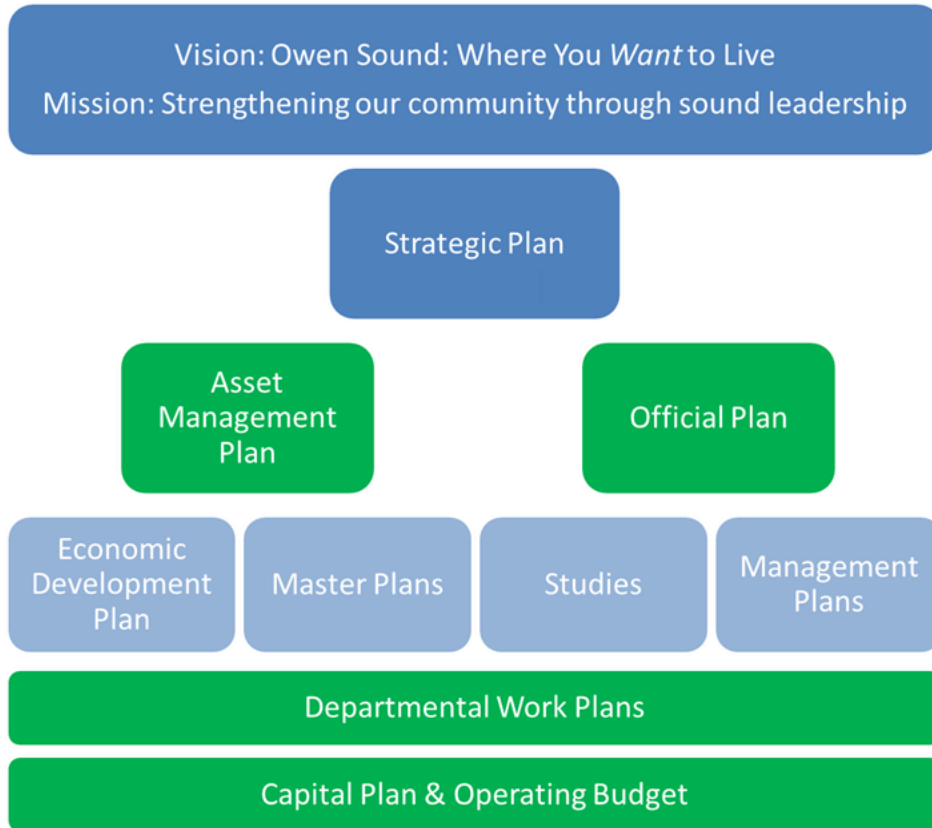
Vision: Owen Sound: Where You *Want* to Live
Mission: Strengthening our community through sound leadership

Strategic Plan

Asset Management Plan

Official Plan

Economic Development Plan

Master Plans

Studies

Management Plans

Departmental Work Plans

Capital Plan & Operating Budget